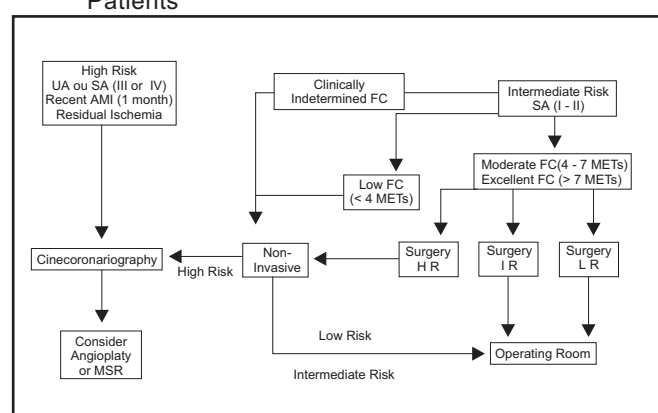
Patients

High Risk
UA ou SA (III or IV)
Recent AMI (1 month)
Residual Ischemia

Clinically
Indetermined FC

Intermediate Risk
SA (I - II)

Moderate FC(4 - 7 METs)
Excellent FC (> 7 METs)

Low FC
(< 4 METs)

Cinecoronariography

High Risk

Non-
Invasive

Surgery
H R

Surgery
I R

Surgery
L R

Consider
Angioplaty
or MSR

Low Risk

Operating Room

Intermediate Risk